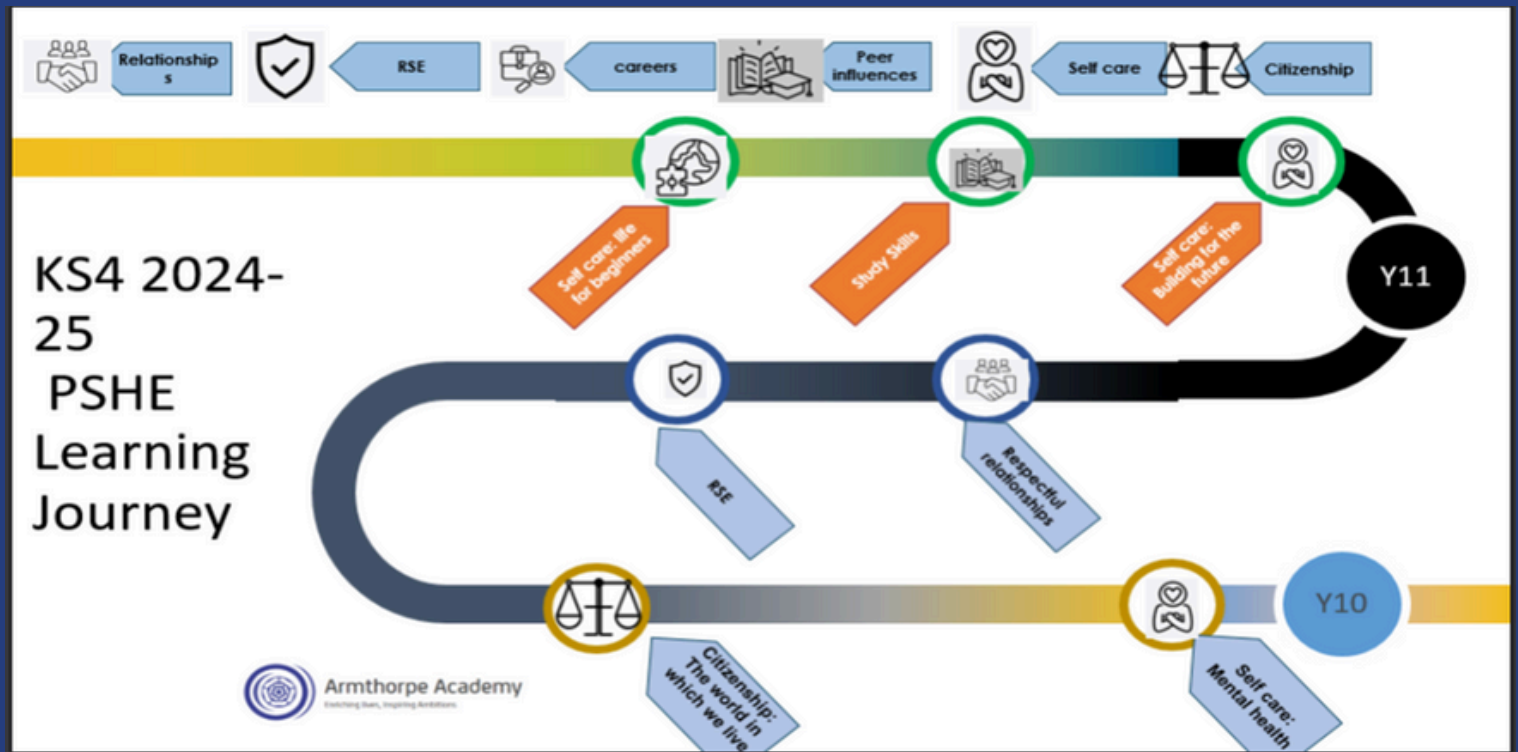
Relationships

RSE

careers

Peer influences

Self care

Citizenship

KS4 2024-25
PSHE
Learning
Journey

Self care: life for beginners

Study Skills

Self care: Building for the future

Y11

RSE

Respectful relationships

Citizenship: The world in which we live

Self care: Mental health

Y10

Armthorpe Academy
Enriching lives, Inspiring Ambitions